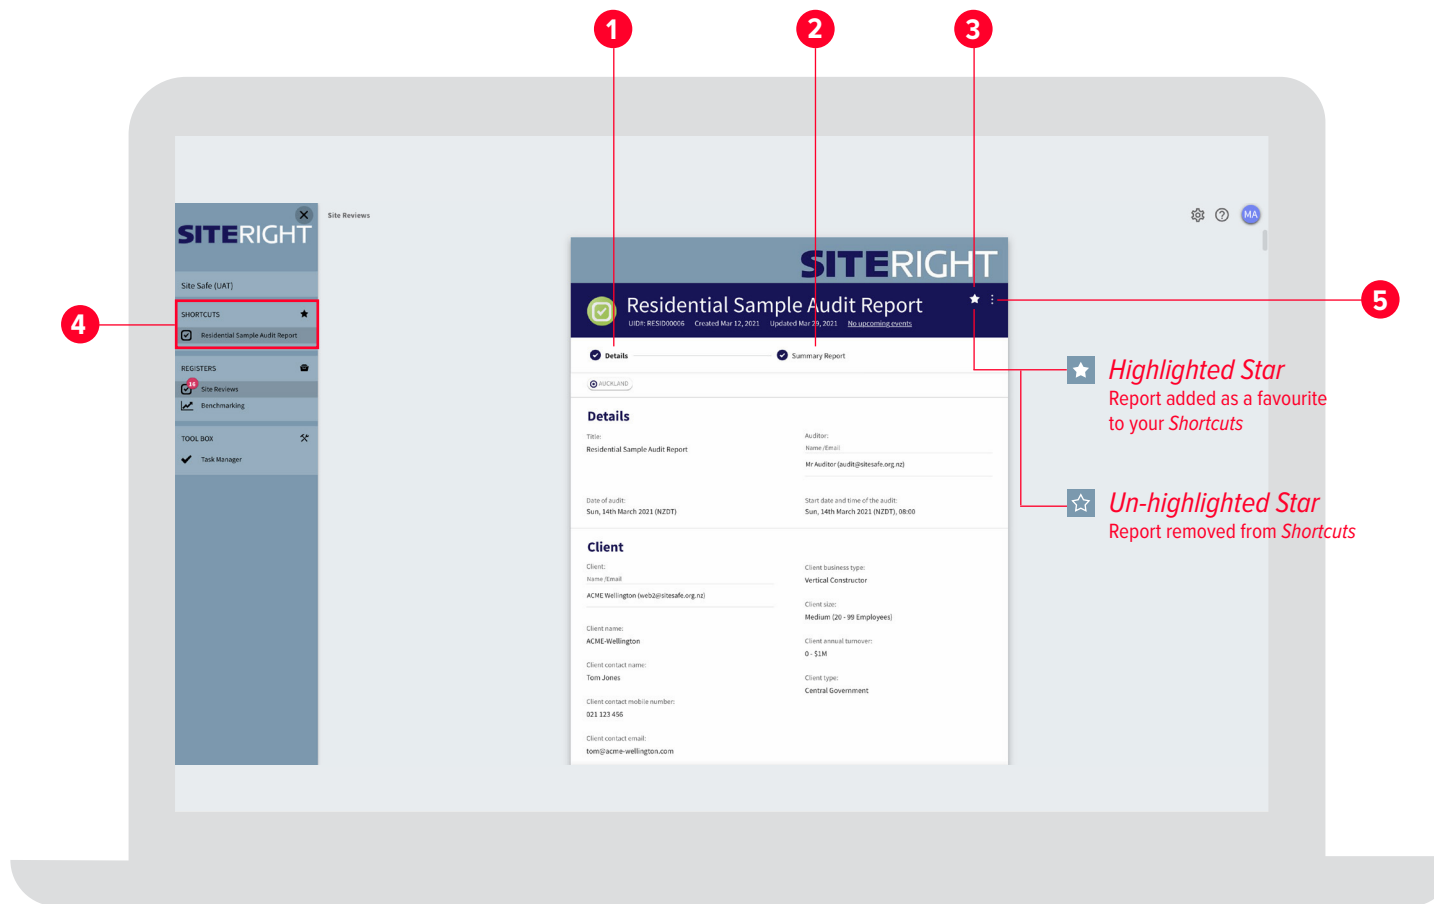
1

2

3

4

5

SITERIGHT

Site Safe (UAT)

SHORTCUTS

Residential Sample Audit Report

REGISTERS

16

Site Reviews

Benchmarking

TOOL BOX

Task Manager

Site Reviews

MA

SITERIGHT

Residential Sample Audit Report

UID#: RESID00006 Created Mar 12, 2021 Updated Mar 29, 2021 No upcoming events

Details

Summary Report

AUCKLAND

Details

Title:

Residential Sample Audit Report

Auditor:

Name /Email

Mr Auditor (audit@sitesafe.org.nz)

Date of audit:

Sun, 14th March 2021 (NZDT)

Start date and time of the audit:

Sun, 14th March 2021 (NZDT), 08:00

Client

Client:

Name /Email

ACME Wellington (web2@sitesafe.org.nz)

Client business type:

Vertical Constructor

Client size:

Medium (20 - 99 Employees)

Client name:

ACME-Wellington

Client annual turnover:

0 - $1M

Client contact name:

Tom Jones

Client type:

Central Government

Client contact mobile number:

021 123 456

Client contact email:

tom@acme-wellington.com

Highlighted Star

Report added as a favourite to your Shortcuts

Un-highlighted Star

Report removed from Shortcuts